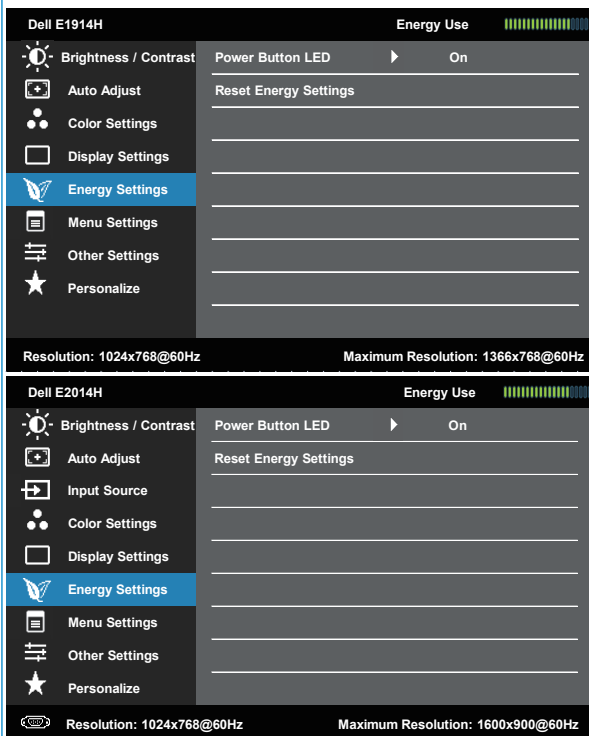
Dell E1914H
Energy Use

Brightness / Contrast
Auto Adjust
Color Settings
Display Settings
Energy Settings
Menu Settings
Other Settings
Personalize

Power Button LED On
Reset Energy Settings

Resolution: 1024x768@60Hz
Maximum Resolution: 1366x768@60Hz

Dell E2014H
Energy Use

Brightness / Contrast
Auto Adjust
Input Source
Color Settings
Display Settings
Energy Settings
Menu Settings
Other Settings
Personalize

Power Button LED On
Reset Energy Settings

Resolution: 1024x768@60Hz
Maximum Resolution: 1600x900@60Hz